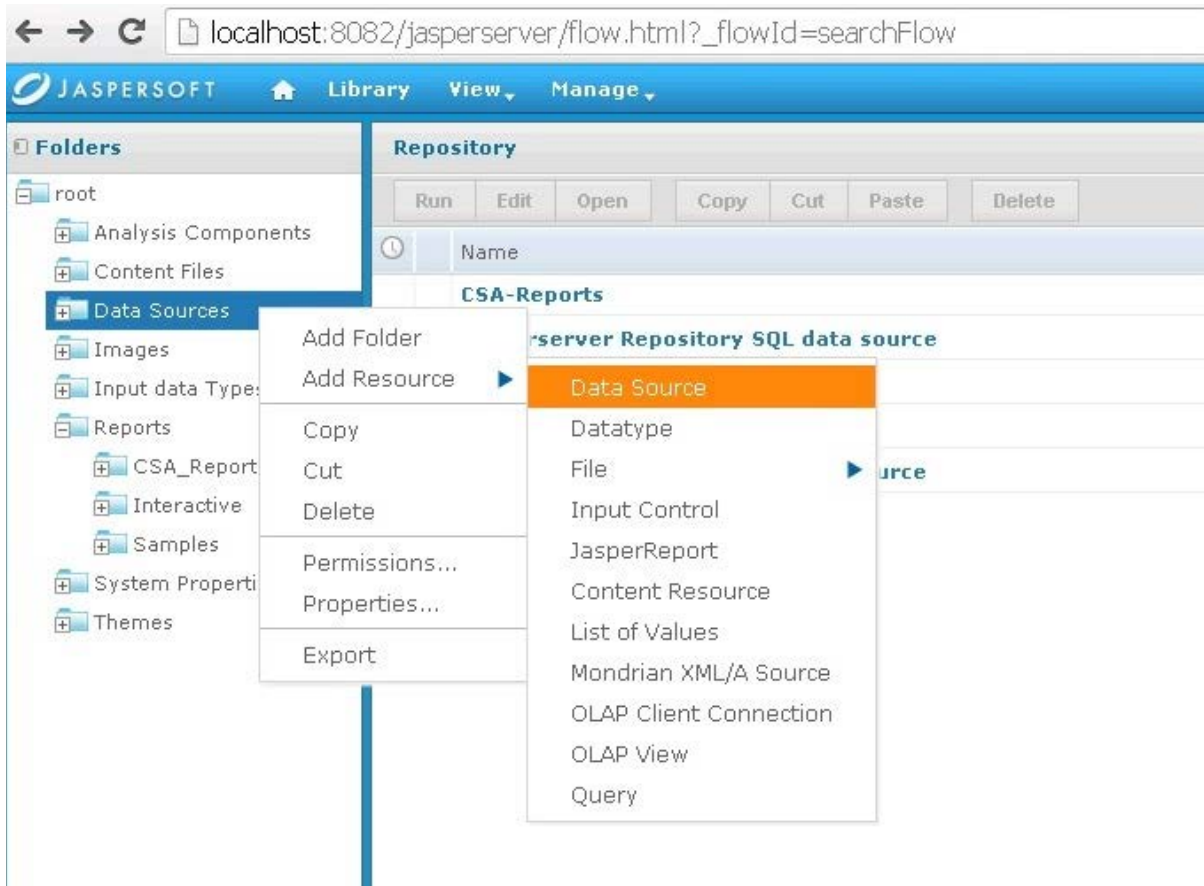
localhost:8082/jasperserver/flow.html?_flowId=searchFlow

JASPERSOFT Library View Manage

Folders

root
Analysis Components
Content Files
Data Sources
Images
Input data Types
Reports
CSA_Report
Interactive
Samples
System Properti
Themes

Repository

Run Edit Open Copy Cut Paste Delete

Name

CSA-Reports

rserver Repository SQL data source

urce

Add Folder
Add Resource
Copy
Cut
Delete
Permissions...
Properties...
Export

Data Source
Datatype
File
Input Control
JasperReport
Content Resource
List of Values
Mondrian XML/A Source
OLAP Client Connection
OLAP View
Query